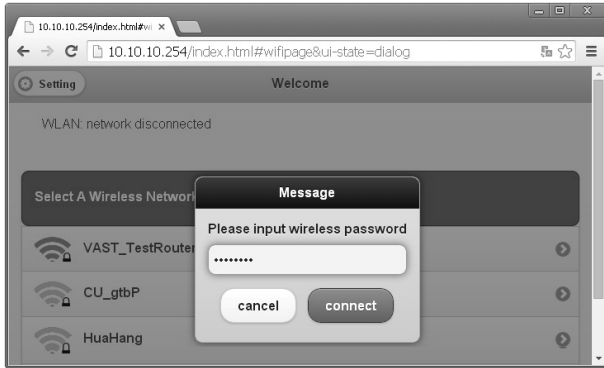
10.10.10.254/index.html#wi ×

10.10.10.254/index.html#wifipage&ui-state=dialog

Setting

Welcome

WLAN: network disconnected

Select A Wireless Network

Message

Please input wireless password

••••••••

cancel

connect

VAST_TestRouter

CU_gtbP

HuaHang